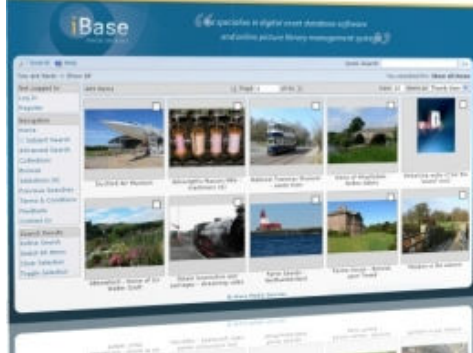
iBase

We specialise in digital asset database software and online picture library management systems

Search Help

You are here: > Show All

Not Logged In
Log In
Register

Navigation
Home
Subject Search
Advanced Search
Collection
Browse
Lightbox
Previous Searches
Terms & Conditions
Feedback
Contact Us

Search Results
Refine Search
Select All
Clear Selection
Toggle Selection

Page 1

Du Pont Air Museum

National Tramway Museum

Beamish - Home of the North

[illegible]

Alnwick Castle

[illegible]

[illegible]

Falkirk Wheel

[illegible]

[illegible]

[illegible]